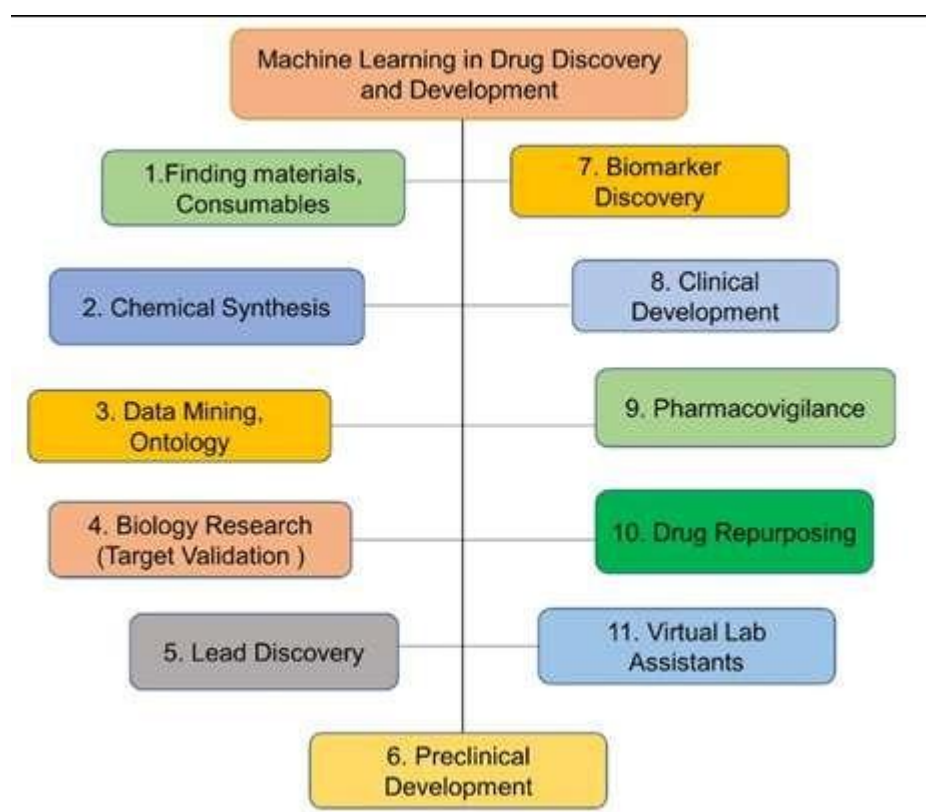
Machine Learning in Drug Discovery and Development

1.Finding materials, Consumables

7. Biomarker Discovery

2. Chemical Synthesis

8. Clinical Development

3. Data Mining, Ontology

9. Pharmacovigilance

4. Biology Research (Target Validation )

10. Drug Repurposing

5. Lead Discovery

11. Virtual Lab Assistants

6. Preclinical Development